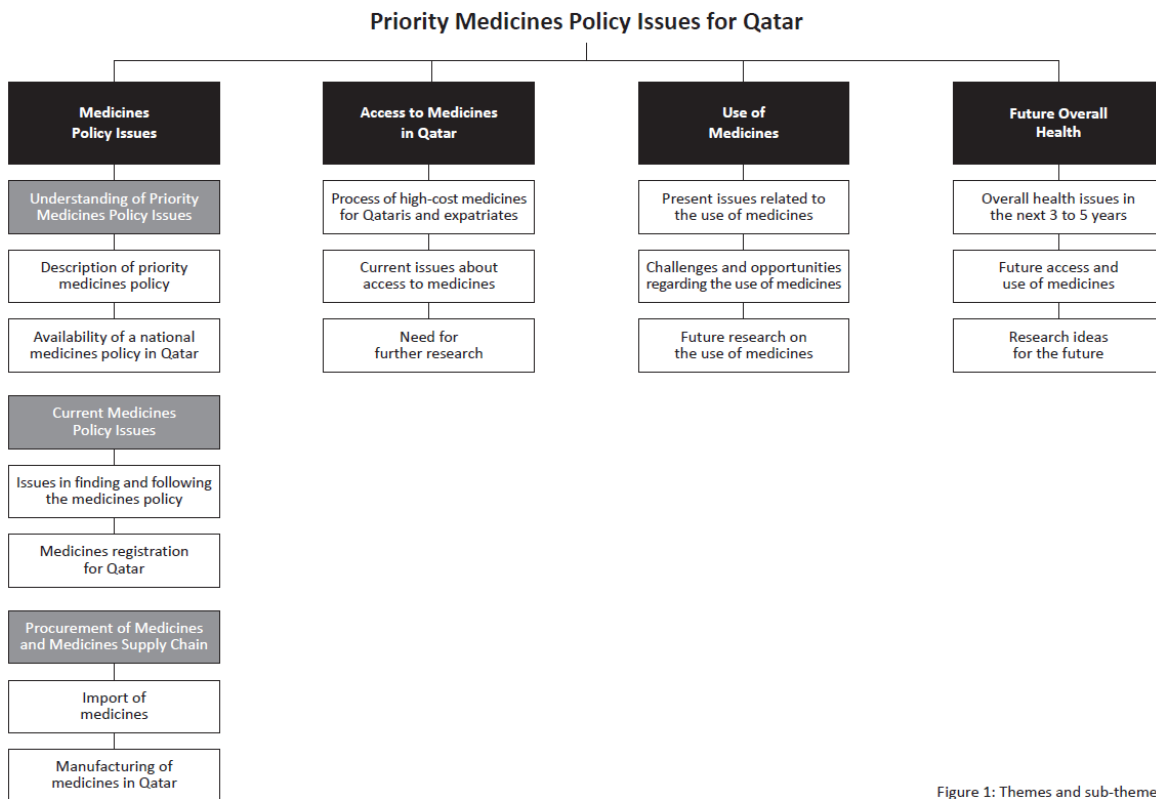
Priority Medicines Policy Issues for Qatar

Medicines Policy Issues

Understanding of Priority Medicines Policy Issues

Description of priority medicines policy

Availability of a national medicines policy in Qatar

Current Medicines Policy Issues

Issues in finding and following the medicines policy

Medicines registration for Qatar

Procurement of Medicines and Medicines Supply Chain

Import of medicines

Manufacturing of medicines in Qatar

Access to Medicines in Qatar

Process of high-cost medicines for Qataris and expatriates

Current issues about access to medicines

Need for further research

Use of Medicines

Present issues related to the use of medicines

Challenges and opportunities regarding the use of medicines

Future research on the use of medicines

Future Overall Health

Overall health issues in the next 3 to 5 years

Future access and use of medicines

Research ideas for the future

Figure 1: Themes and sub-theme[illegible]